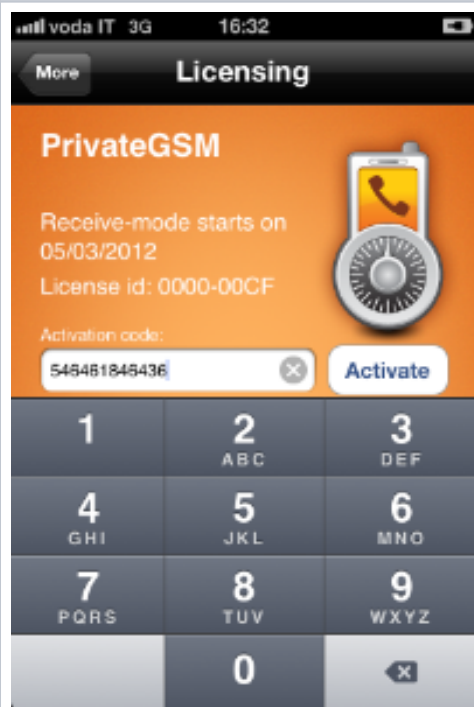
voda IT 3G 16:32

More

Licensing

PrivateGSM

Receive-mode starts on 05/03/2012

License id: 0000-00CF

Activation code:

5464618464436

Activate

1

2 ABC

3 DEF

4 GHI

5 JKL

6 MNO

7 PQRS

8 TUV

9 WXYZ

0